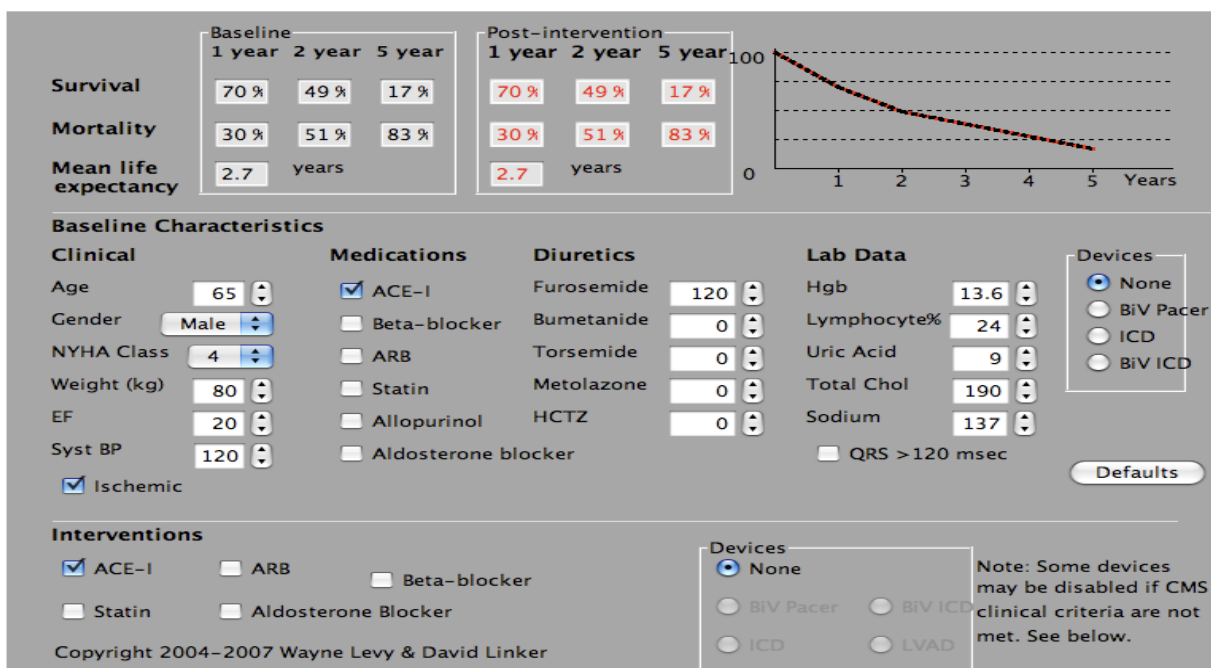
Baseline

|  | 1 year | 2 year | 5 year |
|---|---|---|---|
| Survival | 70 % | 49 % | 17 % |
| Mortality | 30 % | 51 % | 83 % |
| Mean life expectancy | 2.7 years | | |

Post-intervention

| 1 year | 2 year | 5 year |
|---|---|---|
| 70 % | 49 % | 17 % |
| 30 % | 51 % | 83 % |
| 2.7 years | | |

100
0
1 2 3 4 5 Years

Baseline Characteristics

Clinical
Age 65
Gender Male
NYHA Class 4
Weight (kg) 80
EF 20
Syst BP 120
Ischemic

Medications
ACE-I
Beta-blocker
ARB
Statin
Allopurinol
Aldosterone blocker

Diuretics
Furosemide 120
Bumetanide 0
Torsemide 0
Metolazone 0
HCTZ 0

Lab Data
Hgb 13.6
Lymphocyte% 24
Uric Acid 9
Total Chol 190
Sodium 137
QRS >120 msec

Devices
None
BiV Pacer
ICD
BiV ICD

Defaults

Interventions
ACE-I
ARB
Beta-blocker
Statin
Aldosterone Blocker

Devices
None
BiV Pacer
BiV ICD
ICD
LVAD

Note: Some devices may be disabled if CMS clinical criteria are not met. See below.

Copyright 2004-2007 Wayne Levy & David Linker